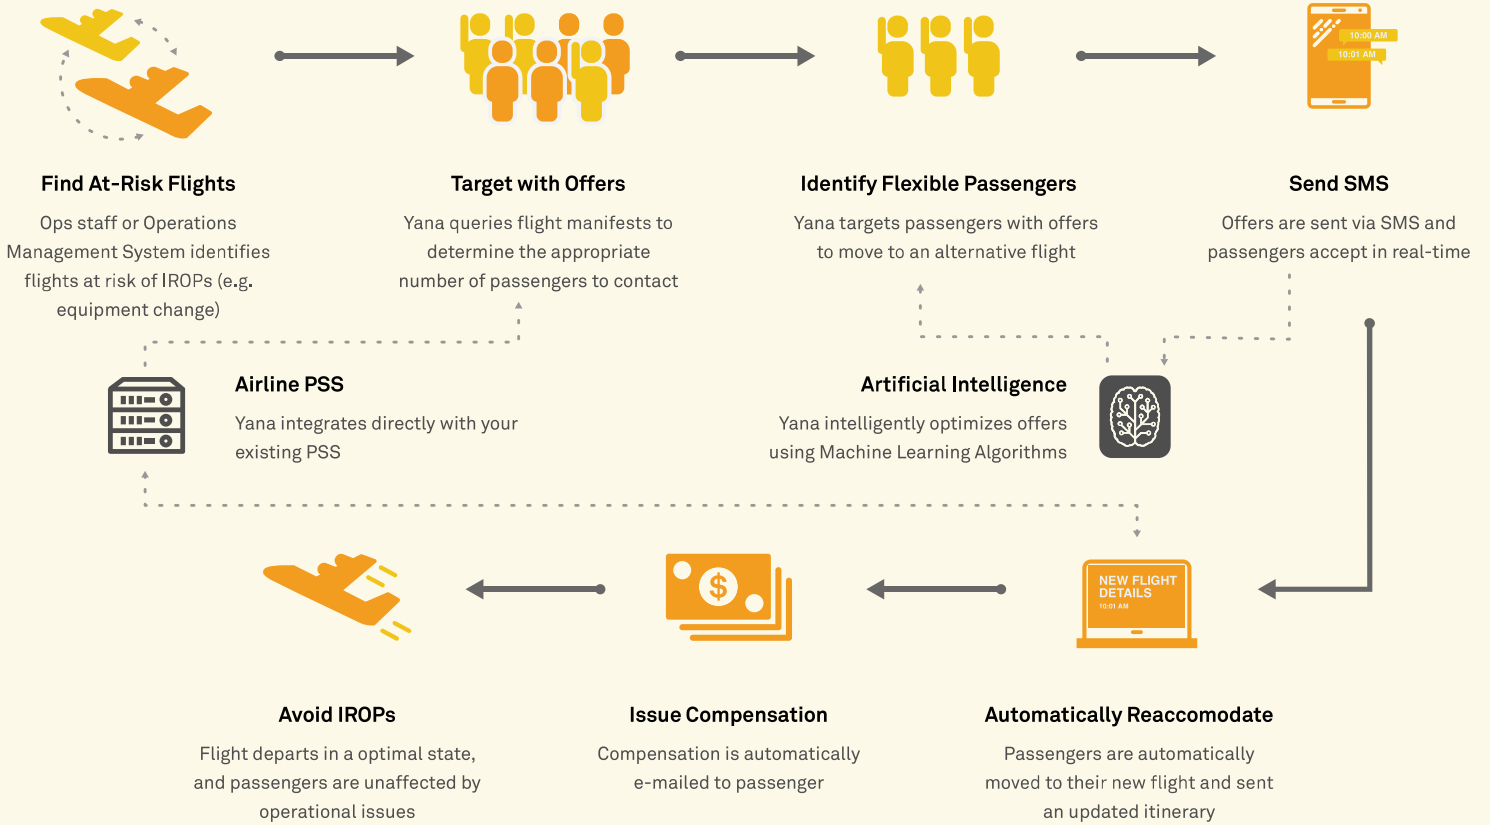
10:00 AM
10:01 AM

Find At-Risk Flights
Ops staff or Operations Management System identifies flights at risk of IROPs (e.g. equipment change)

Target with Offers
Yana queries flight manifests to determine the appropriate number of passengers to contact

Identify Flexible Passengers
Yana targets passengers with offers to move to an alternative flight

Send SMS
Offers are sent via SMS and passengers accept in real-time

Airline PSS
Yana integrates directly with your existing PSS

Artificial Intelligence
Yana intelligently optimizes offers using Machine Learning Algorithms

NEW FLIGHT DETAILS
10:01 AM

Avoid IROPs
Flight departs in a optimal state, and passengers are unaffected by operational issues

Issue Compensation
Compensation is automatically e-mailed to passenger

Automatically Reaccomodate
Passengers are automatically moved to their new flight and sent an updated itinerary